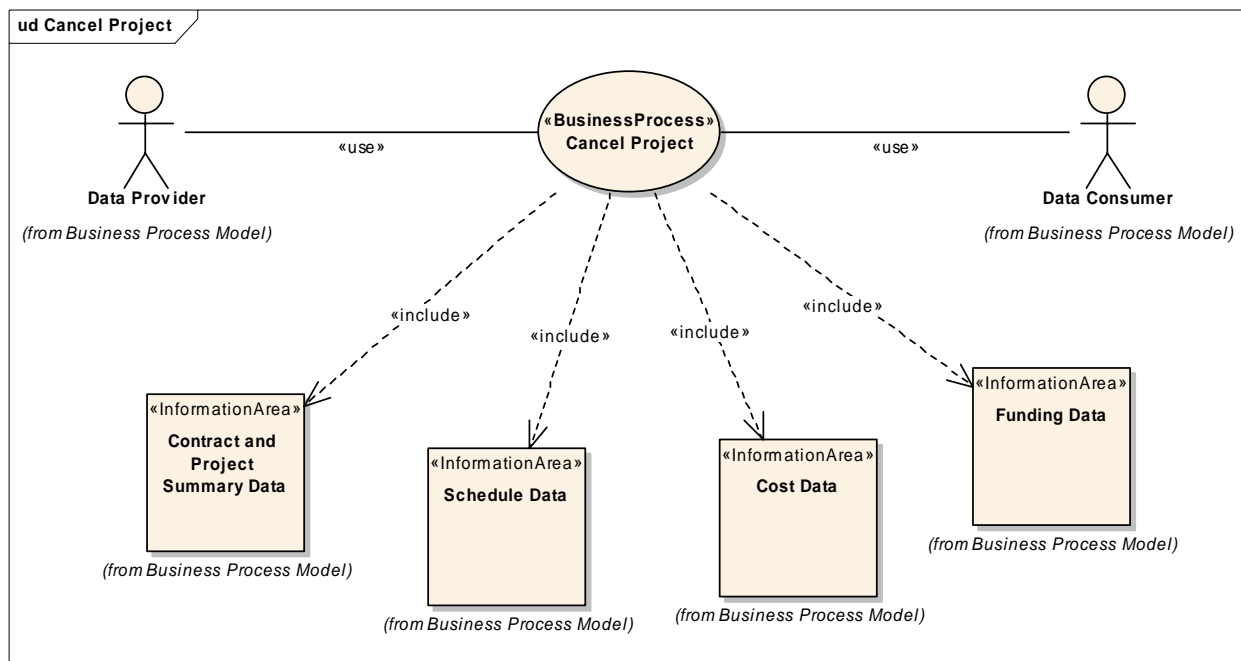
ud Cancel Project

Data Provider

(from Business Process Model)

«use»

«BusinessProcess»
Cancel Project

«use»

Data Consumer

(from Business Process Model)

«include»

«include»

«include»

«include»

«InformationArea»
Contract and Project Summary Data

(from Business Process Model)

«InformationArea»
Schedule Data

(from Business Process Model)

«InformationArea»
Cost Data

(from Business Process Model)

«InformationArea»
Funding Data

(from Business Process Model)